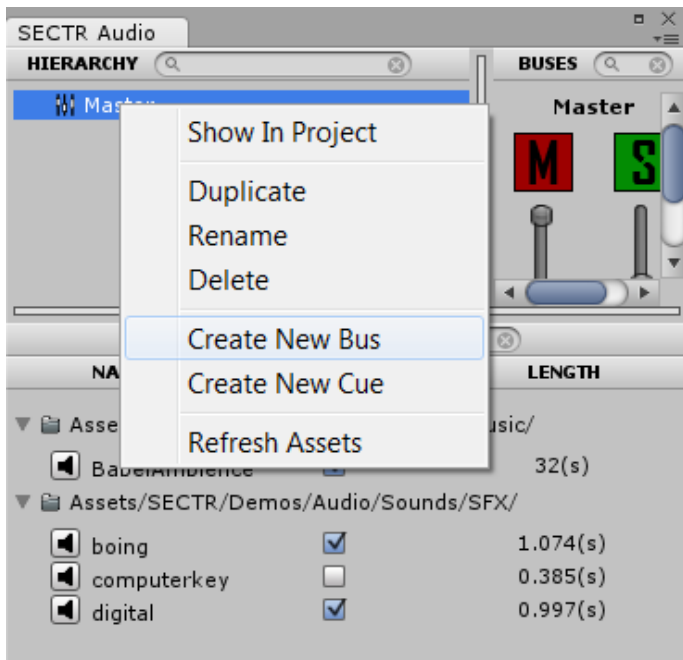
SECTR Audio

HIERARCHY

Master

BUSES

Master

M

S

Show In Project

Duplicate

Rename

Delete

Create New Bus

Create New Cue

Refresh Assets

NA

LENGTH

Asse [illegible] usic/

BabelAmbience

32(s)

Assets/SECTR/Demos/Audio/Sounds/SFX/

boing

1.074(s)

computerkey

0.385(s)

digital

0.997(s)